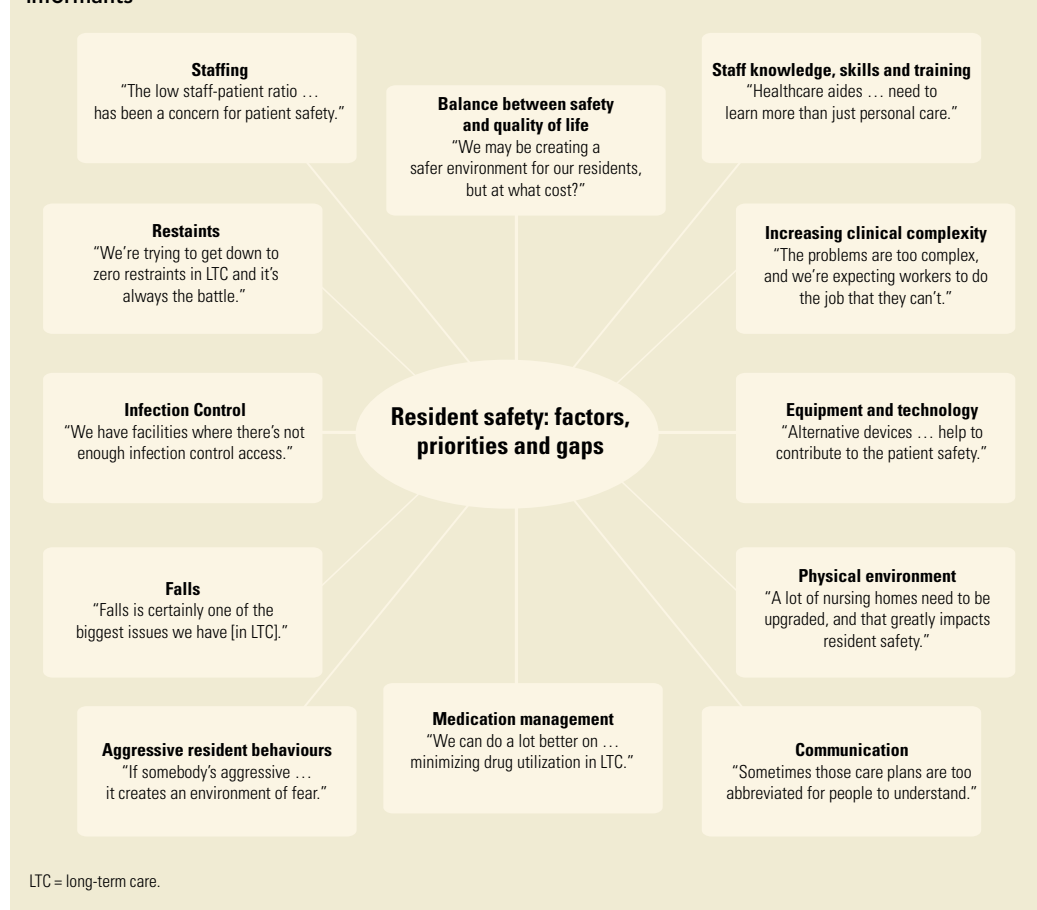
informants

**Staffing**
"The low staff-patient ratio … has been a concern for patient safety."

**Balance between safety and quality of life**
"We may be creating a safer environment for our residents, but at what cost?"

**Staff knowledge, skills and training**
"Healthcare aides … need to learn more than just personal care."

**Restaints**
"We're trying to get down to zero restraints in LTC and it's always the battle."

**Increasing clinical complexity**
"The problems are too complex, and we're expecting workers to do the job that they can't."

**Infection Control**
"We have facilities where there's not enough infection control access."

**Resident safety: factors, priorities and gaps**

**Equipment and technology**
"Alternative devices … help to contribute to the patient safety."

**Falls**
"Falls is certainly one of the biggest issues we have [in LTC]."

**Physical environment**
"A lot of nursing homes need to be upgraded, and that greatly impacts resident safety."

**Aggressive resident behaviours**
"If somebody's aggressive … it creates an environment of fear."

**Medication management**
"We can do a lot better on … minimizing drug utilization in LTC."

**Communication**
"Sometimes those care plans are too abbreviated for people to understand."

LTC = long-term care.